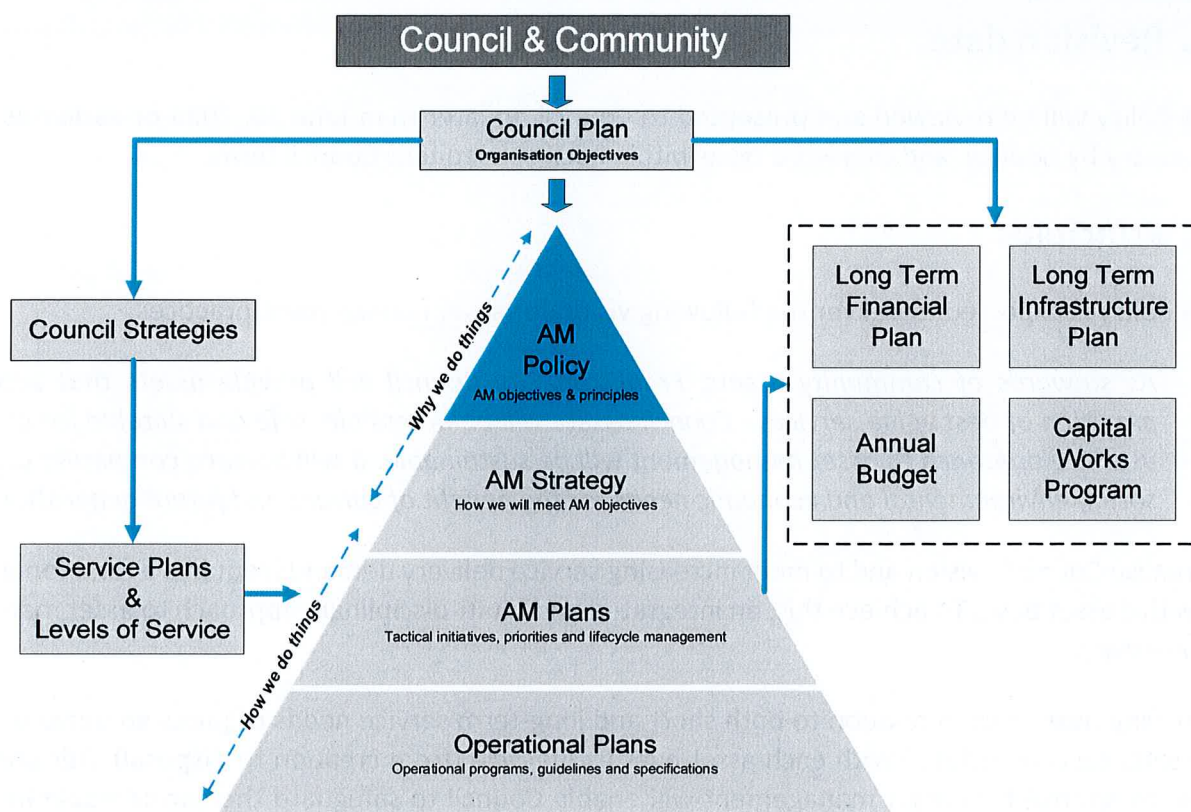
Council & Community

Council Plan
Organisation Objectives

Council Strategies

Service Plans & Levels of Service

Why we do things

How we do things

AM Policy
AM objectives & principles

AM Strategy
How we will meet AM objectives

AM Plans
Tactical initiatives, priorities and lifecycle management

Operational Plans
Operational programs, guidelines and specifications

Long Term Financial Plan

Long Term Infrastructure Plan

Annual Budget

Capital Works Program